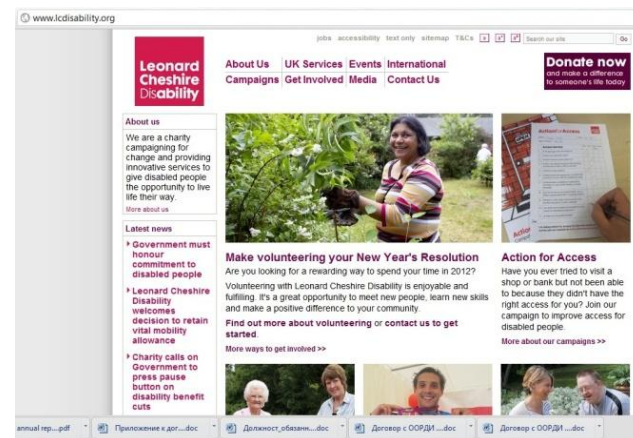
www.lcdisability.org

jobs accessibility text only sitemap T&Cs Search our site Go

Leonard Cheshire Disability

About Us UK Services Events International
Campaigns Get Involved Media Contact Us

Donate now
and make a difference to someone's life today

About us
We are a charity campaigning for change and providing innovative services to give disabled people the opportunity to live life their way.
More about us

Latest news
Government must honour commitment to disabled people
Leonard Cheshire Disability welcomes decision to retain vital mobility allowance
Charity calls on Government to press pause button on disability benefit cuts

Make volunteering your New Year's Resolution
Are you looking for a rewarding way to spend your time in 2012?
Volunteering with Leonard Cheshire Disability is enjoyable and fulfilling. It's a great opportunity to meet new people, learn new skills and make a positive difference to your community.
Find out more about volunteering or contact us to get started.
More ways to get involved >>

Action for Access
Have you ever tried to visit a shop or bank but not been able to because they didn't have the right access for you? Join our campaign to improve access for disabled people.
More about our campaigns >>

annual rep....pdf
Приложение к дог....doc
Должност_обязанн....doc
Договор с ООРДИ ....doc
Договор с ООРДИ ....doc